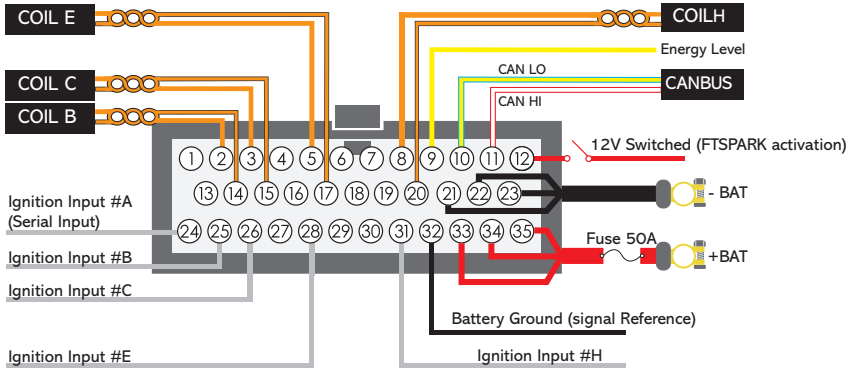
COIL E

COILH

Energy Level

CAN LO

CANBUS

COIL C

CAN HI

COIL B

12V Switched (FTSPARK activation)

1 2 3 4 5 6 7 8 9 10 11 12

13 14 15 16 17 18 19 20 21 22 23

- BAT

Ignition Input #A
(Serial Input)

24 25 26 27 28 29 30 31 32 33 34 35

Fuse 50A

+BAT

Ignition Input #B

Ignition Input #C

Battery Ground (signal Reference)

Ignition Input #E

Ignition Input #H